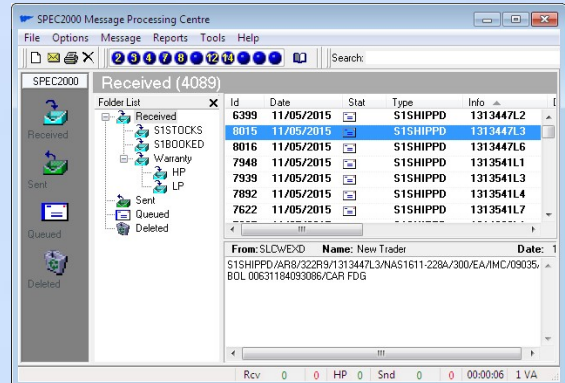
SPEC2000 Message Processing Centre

File Options Message Reports Tools Help

Search:

SPEC2000

Received (4089)

Received

Sent

Queued

Deleted

Folder List

Received
S1STOCKS
S1BOOKED
Warranty
HP
LP
Sent
Queued
Deleted

| Id | Date | Stat | Type | Info |
|---|---|---|---|---|
| 6399 | 11/05/2015 | | S1SHIPPD | 1313447L2 |
| 8015 | 11/05/2015 | | S1SHIPPD | 1313447L3 |
| 8016 | 11/05/2015 | | S1SHIPPD | 1313447L6 |
| 7948 | 11/05/2015 | | S1SHIPPD | 1313541L1 |
| 7939 | 11/05/2015 | | S1SHIPPD | 1313541L3 |
| 7892 | 11/05/2015 | | S1SHIPPD | 1313541L4 |
| 7622 | 11/05/2015 | | S1SHIPPD | 1313541L7 |

From: SLCWEXD Name: New Trader Date: 1

S1SHIPPD/AR8/322R9/1313447L3/NAS1611-228A/300/EA/IMC/09035/
BOL 00631184093086/CAR FDG

Rcv 0 0 HP 0 Snd 0 0 00:00:06 1 VA